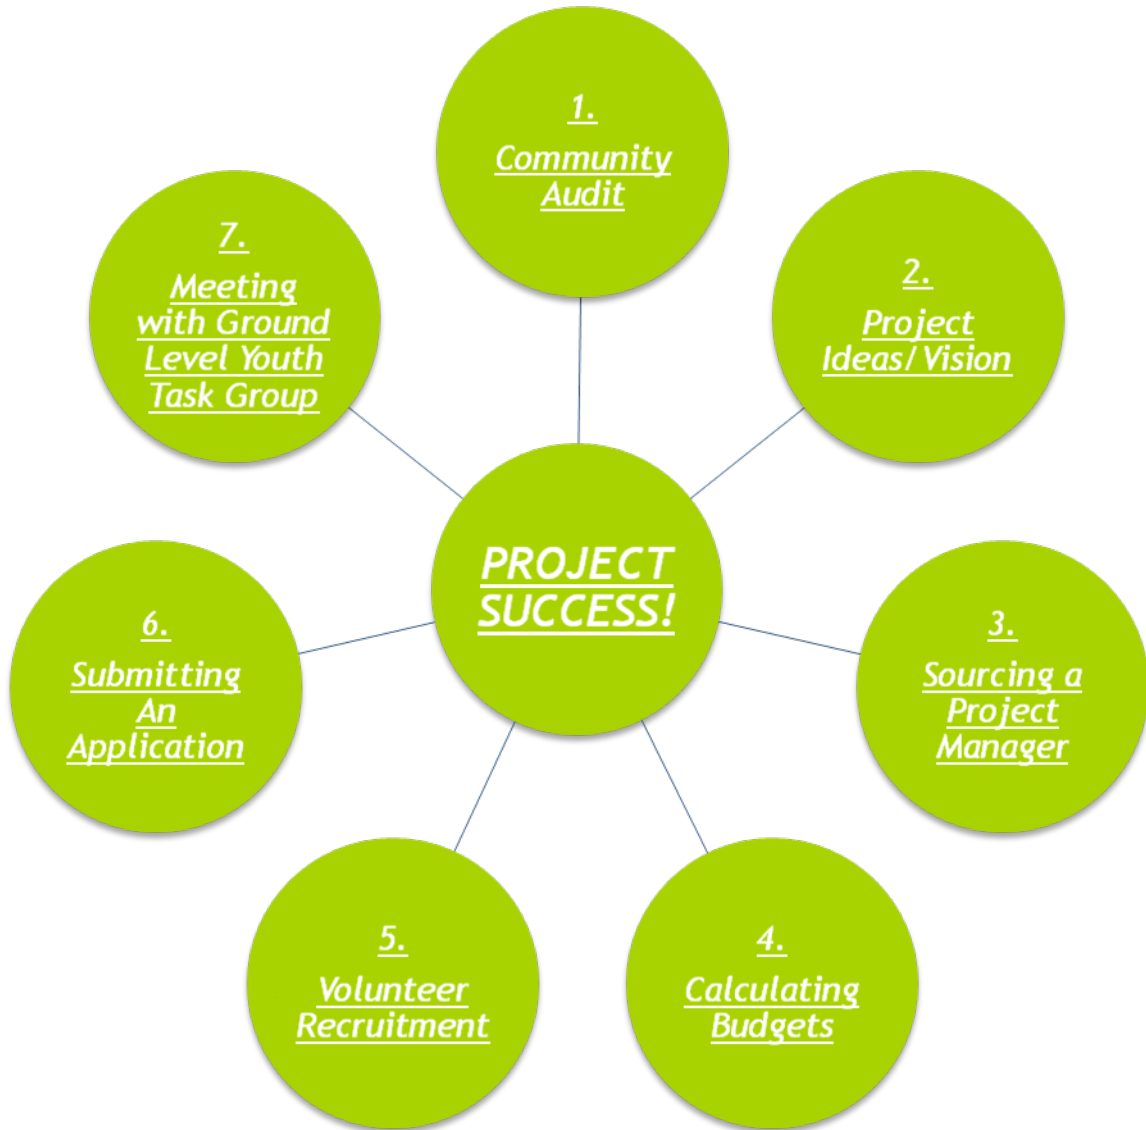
PROJECT SUCCESS!

1.
Community Audit

2.
Project Ideas/ Vision

3.
Sourcing a Project Manager

4.
Calculating Budgets

5.
Volunteer Recruitment

6.
Submitting An Application

7.
Meeting with Ground Level Youth Task Group